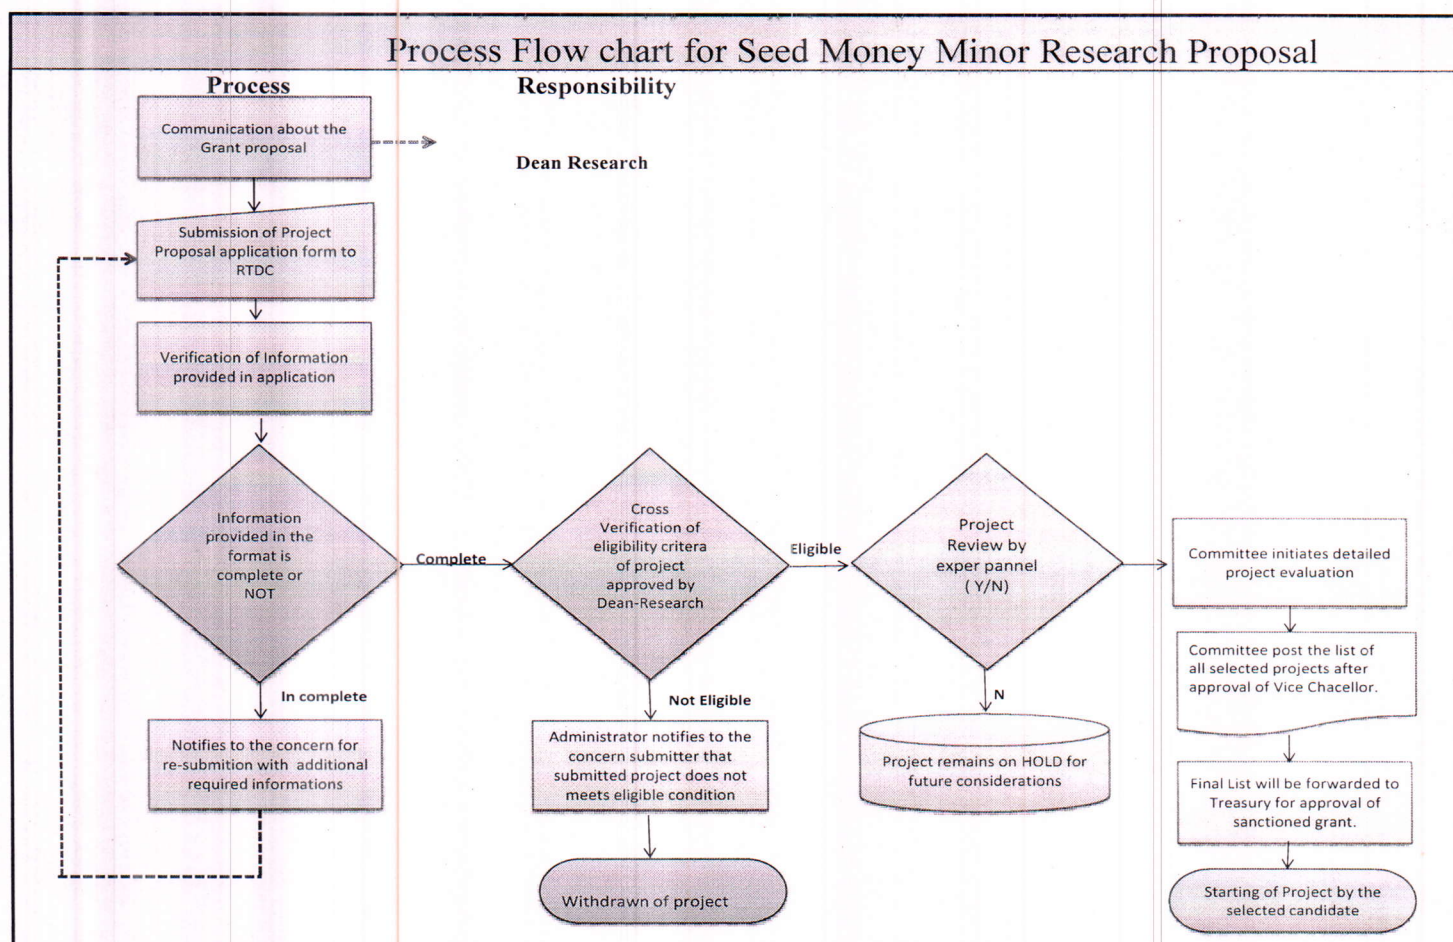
Process Flow chart for Seed Money Minor Research Proposal

Process

Responsibility

Communication about the Grant proposal

Dean Research

Submission of Project Proposal application form to RTDC

Verification of Information provided in application

Information provided in the format is complete or NOT

Complete

Cross Verification of eligibility critera of project approved by Dean-Research

Eligible

Project Review by exper pannel ( Y/N)

Committee initiates detailed project evaluation

Committee post the list of all selected projects after approval of Vice Chacellor.

In complete

Not Eligible

N

Notifies to the concern for re-submition with additional required informations

Administrator notifies to the concern submitter that submitted project does not meets eligible condition

Project remains on HOLD for future considerations

Final List will be forwarded to Treasury for approval of sanctioned grant.

Withdrawn of project

Starting of Project by the selected candidate